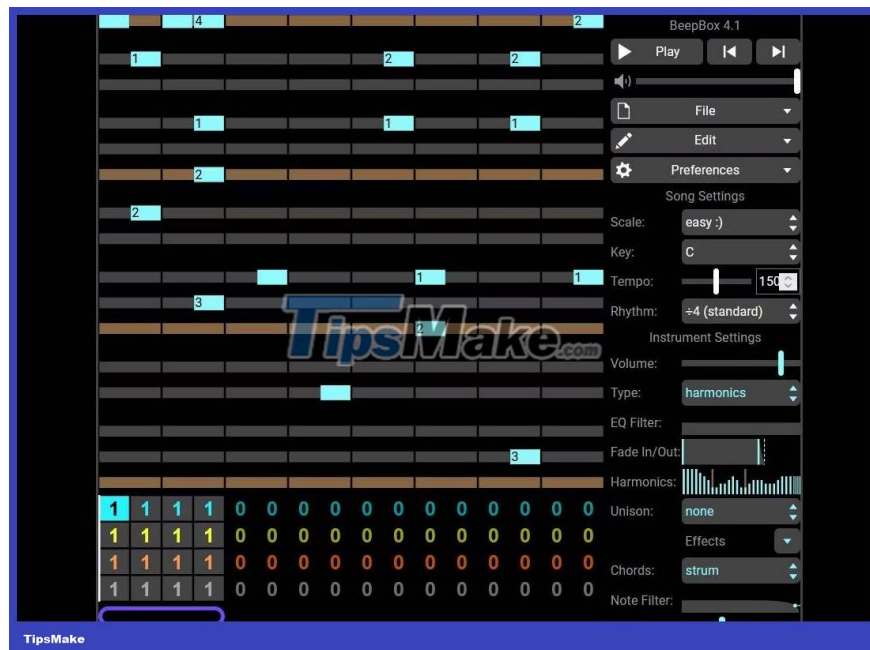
4 2
1 2 2
1 1 1
2
2
1 1
3
2
3

BeepBox 4.1
Play
File
Edit
Preferences
Song Settings
Scale: easy :)
Key: C
Tempo: 150
Rhythm: ÷4 (standard)
Instrument Settings
Volume:
Type: harmonics
EQ Filter:
Fade In/Out:
Harmonics:
Unison: none
Effects
Chords: strum
Note Filter:

TipsMake.com

| 1 | 1 | 1 | 1 | 0 | 0 | 0 | 0 | 0 | 0 | 0 | 0 | 0 | 0 | 0 | 0 |
|---|---|---|---|---|---|---|---|---|---|---|---|---|---|---|---|
| 1 | 1 | 1 | 1 | 0 | 0 | 0 | 0 | 0 | 0 | 0 | 0 | 0 | 0 | 0 | 0 |
| 1 | 1 | 1 | 1 | 0 | 0 | 0 | 0 | 0 | 0 | 0 | 0 | 0 | 0 | 0 | 0 |
| 1 | 1 | 1 | 1 | 0 | 0 | 0 | 0 | 0 | 0 | 0 | 0 | 0 | 0 | 0 | 0 |

TipsMake